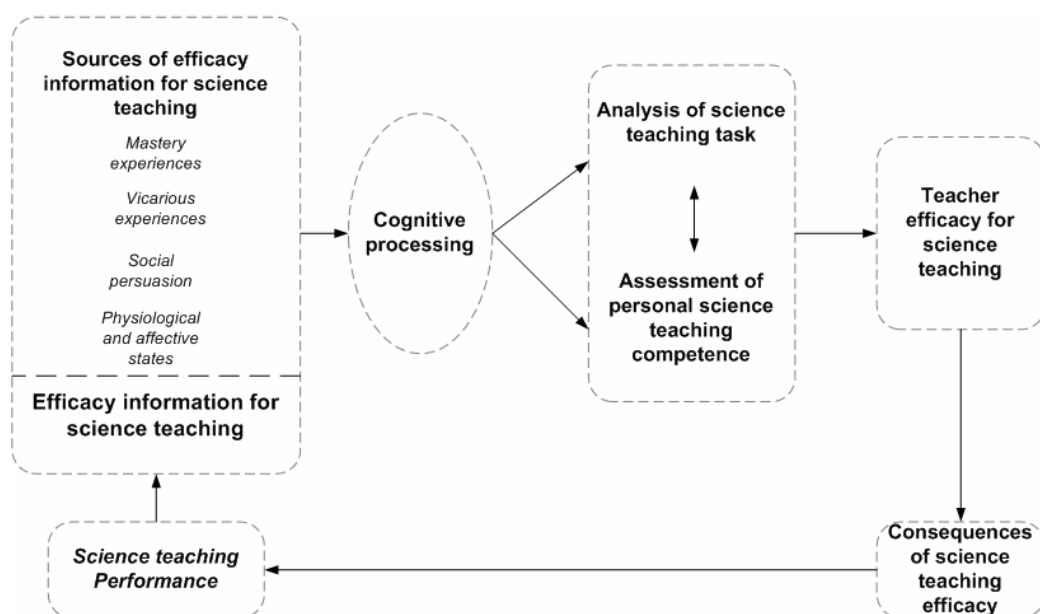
Sources of efficacy information for science teaching

Mastery experiences

Vicarious experiences

Social persuasion

Physiological and affective states

Efficacy information for science teaching

Cognitive processing

Analysis of science teaching task

Assessment of personal science teaching competence

Teacher efficacy for science teaching

Consequences of science teaching efficacy

Science teaching Performance